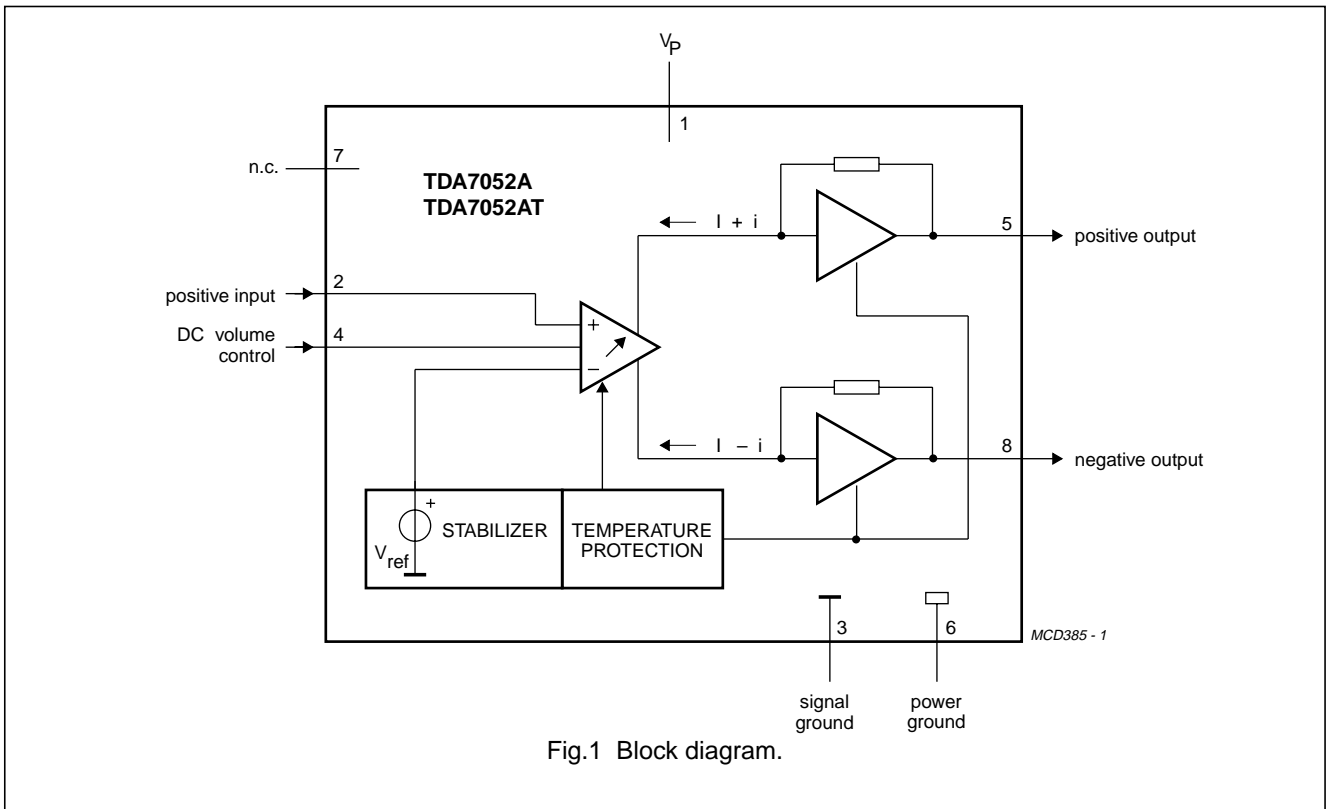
$V_P$

1

n.c. 7

TDA7052A
TDA7052AT

I + i

5 positive output

positive input 2

DC volume control 4

+

−

I − i

8 negative output

+

$V_{ref}$

STABILIZER

TEMPERATURE PROTECTION

3

6

MCD385 - 1

signal ground

power ground

Fig.1 Block diagram.